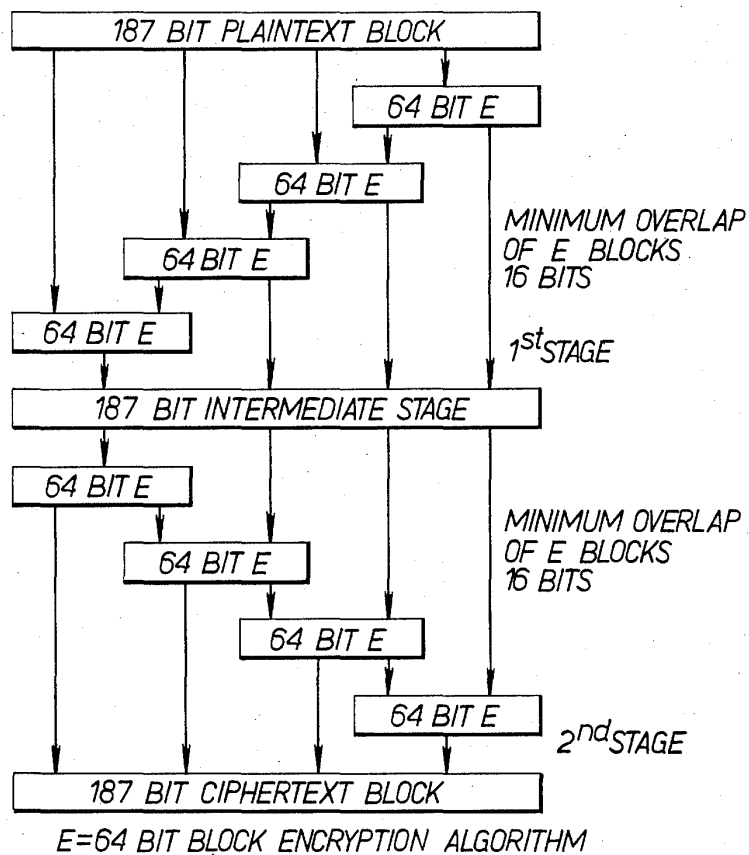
187 BIT PLAINTEXT BLOCK

64 BIT E

64 BIT E

MINIMUM OVERLAP OF E BLOCKS 16 BITS

64 BIT E

64 BIT E

1st STAGE

187 BIT INTERMEDIATE STAGE

64 BIT E

MINIMUM OVERLAP OF E BLOCKS 16 BITS

64 BIT E

64 BIT E

64 BIT E

2nd STAGE

187 BIT CIPHERTEXT BLOCK

E=64 BIT BLOCK ENCRYPTION ALGORITHM